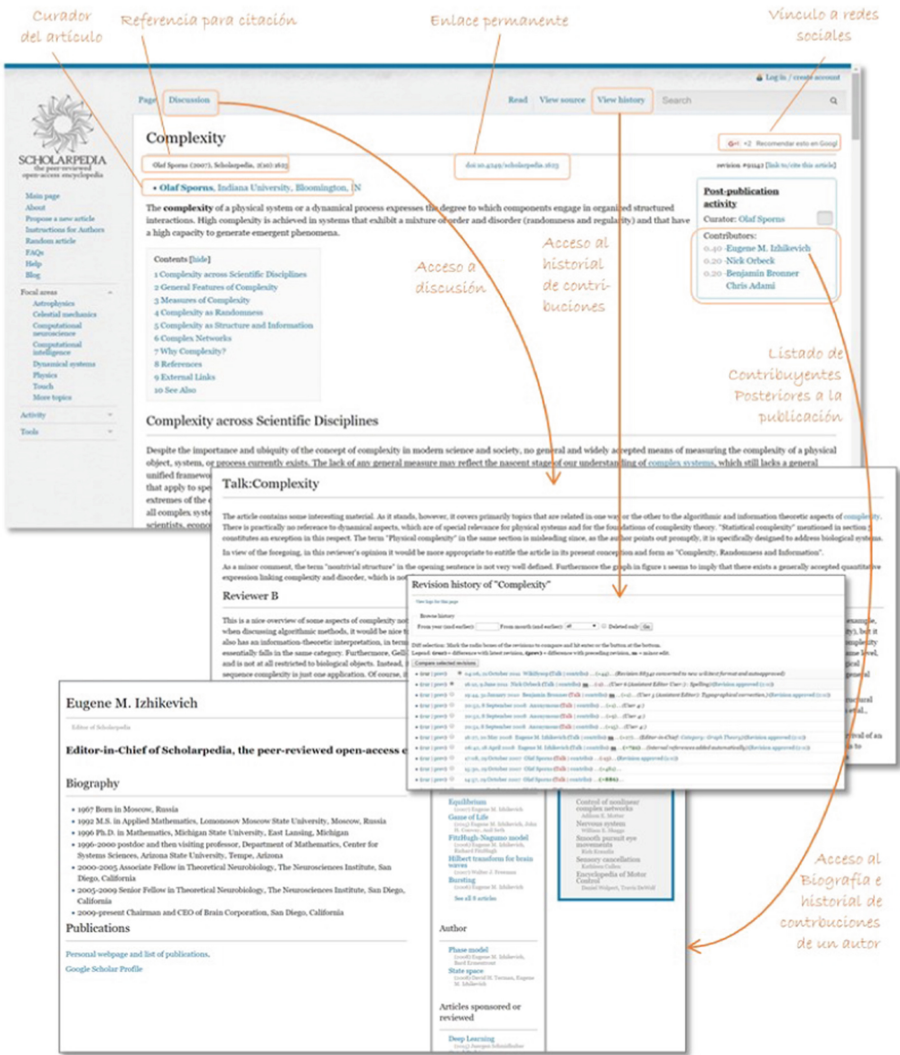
Curador del artículo

Referencia para citación

Enlace permanente

Vínculo a redes sociales

Log in / create account

Page Discussion

Read View source View history Search

SCHOLARPEDIA
the peer-reviewed open-access encyclopedia

Main page
About
Propose a new article
Instructions for Authors
Random article
FAQs
Help
Blog

Focal areas
Astrophysics
Celestial mechanics
Computational neuroscience
Computational intelligence
Dynamical systems
Physics
Touch
More topics

Activity

Tools

Complexity

Olaf Sporns (2007), Scholarpedia, 2(10):1623.

doi:10.4249/scholarpedia.1623

revision #91942 [link to/cite this article]

+2 Recomendar esto en Google

• Olaf Sporns, Indiana University, Bloomington, IN

The **complexity** of a physical system or a dynamical process expresses the degree to which components engage in organized structured interactions. High complexity is achieved in systems that exhibit a mixture of order and disorder (randomness and regularity) and that have a high capacity to generate emergent phenomena.

Post-publication activity
Curator: Olaf Sporns

Contributors:
0.40 - Eugene M. Izhikevich
0.20 - Nick Orbeck
0.20 - Benjamin Bronner
Chris Adami

Contents [hide]
1 Complexity across Scientific Disciplines
2 General Features of Complexity
3 Measures of Complexity
4 Complexity as Randomness
5 Complexity as Structure and Information
6 Complex Networks
7 Why Complexity?
8 References
9 External Links
10 See Also

Acceso a discusión

Acceso al historial de contribuciones

Listado de Contribuyentes Posteriores a la publicación

Complexity across Scientific Disciplines

Despite the importance and ubiquity of the concept of complexity in modern science and society, no general and widely accepted means of measuring the complexity of a physical object, system, or process currently exists. The lack of any general measure may reflect the nascent stage of our understanding of complex systems, which still lacks a general unified framework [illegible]

Talk:Complexity

The article contains some interesting material. As it stands, however, it covers primarily topics that are related in one way or the other to the algorithmic and information theoretic aspects of complexity. There is practically no reference to dynamical aspects, which are of special relevance for physical systems and for the foundations of complexity theory. "Statistical complexity" mentioned in section 5 constitutes an exception in this respect. The term "Physical complexity" in the same section is misleading since, as the author points out promptly, it is specifically designed to address biological systems.

In view of the foregoing, in this reviewer's opinion it would be more appropriate to entitle the article in its present conception and form as "Complexity, Randomness and Information".

As a minor comment, the term "nontrivial structure" in the opening sentence is not very well defined. Furthermore the graph in figure 1 seems to imply that there exists a generally accepted quantitative expression linking complexity and disorder, which is not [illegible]

Reviewer B

This is a nice overview of some aspects of complexity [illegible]

Revision history of "Complexity"

Eugene M. Izhikevich

Editor of Scholarpedia

Editor-in-Chief of Scholarpedia, the peer-reviewed open-access e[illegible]

Biography

• 1967 Born in Moscow, Russia
• 1992 M.S. in Applied Mathematics, Lomonosov Moscow State University, Moscow, Russia
• 1996 Ph.D. in Mathematics, Michigan State University, East Lansing, Michigan
• 1996-2000 postdoc and then visiting professor, Department of Mathematics, Center for Systems Sciences, Arizona State University, Tempe, Arizona
• 2000-2005 Associate Fellow in Theoretical Neurobiology, The Neurosciences Institute, San Diego, California
• 2005-2009 Senior Fellow in Theoretical Neurobiology, The Neurosciences Institute, San Diego, California
• 2009-present Chairman and CEO of Brain Corporation, San Diego, California

Publications

Personal webpage and list of publications.
Google Scholar Profile

Equilibrium
Game of Life
FitzHugh-Nagumo model
Hilbert transform for brain waves
Bursting
See all 8 articles

Author
Phase model
State space

Articles sponsored or reviewed
Deep Learning

Control of nonlinear complex networks
Nervous system
Smooth pursuit eye movements
Sensory cancellation
Encyclopedia of Motor Control

Acceso al Biografía e historial de contrbuciones de un autor